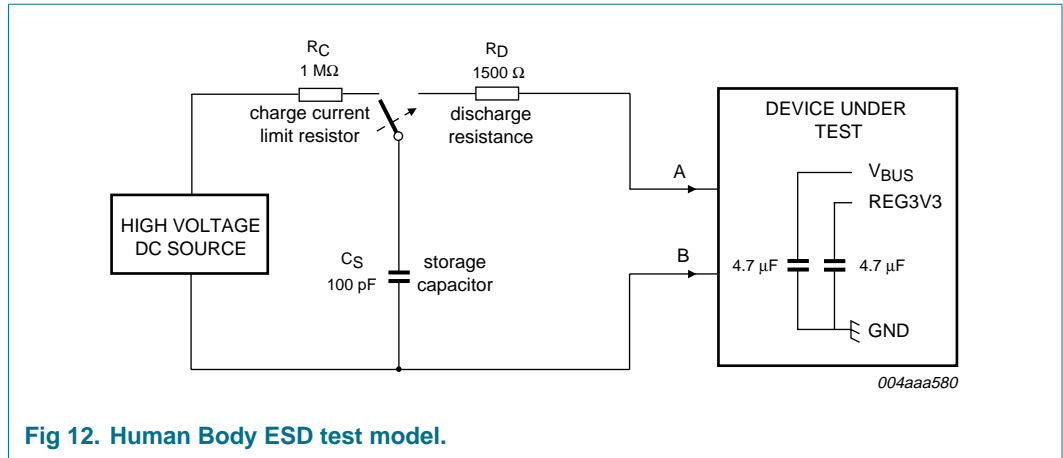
$R_C$
1 MΩ
charge current
limit resistor

$R_D$
1500 Ω
discharge
resistance

DEVICE UNDER
TEST

$V_{BUS}$

REG3V3

A

B

HIGH VOLTAGE
DC SOURCE

$C_S$
100 pF

storage
capacitor

4.7 μF

4.7 μF

GND

004aaa580

Fig 12. Human Body ESD test model.